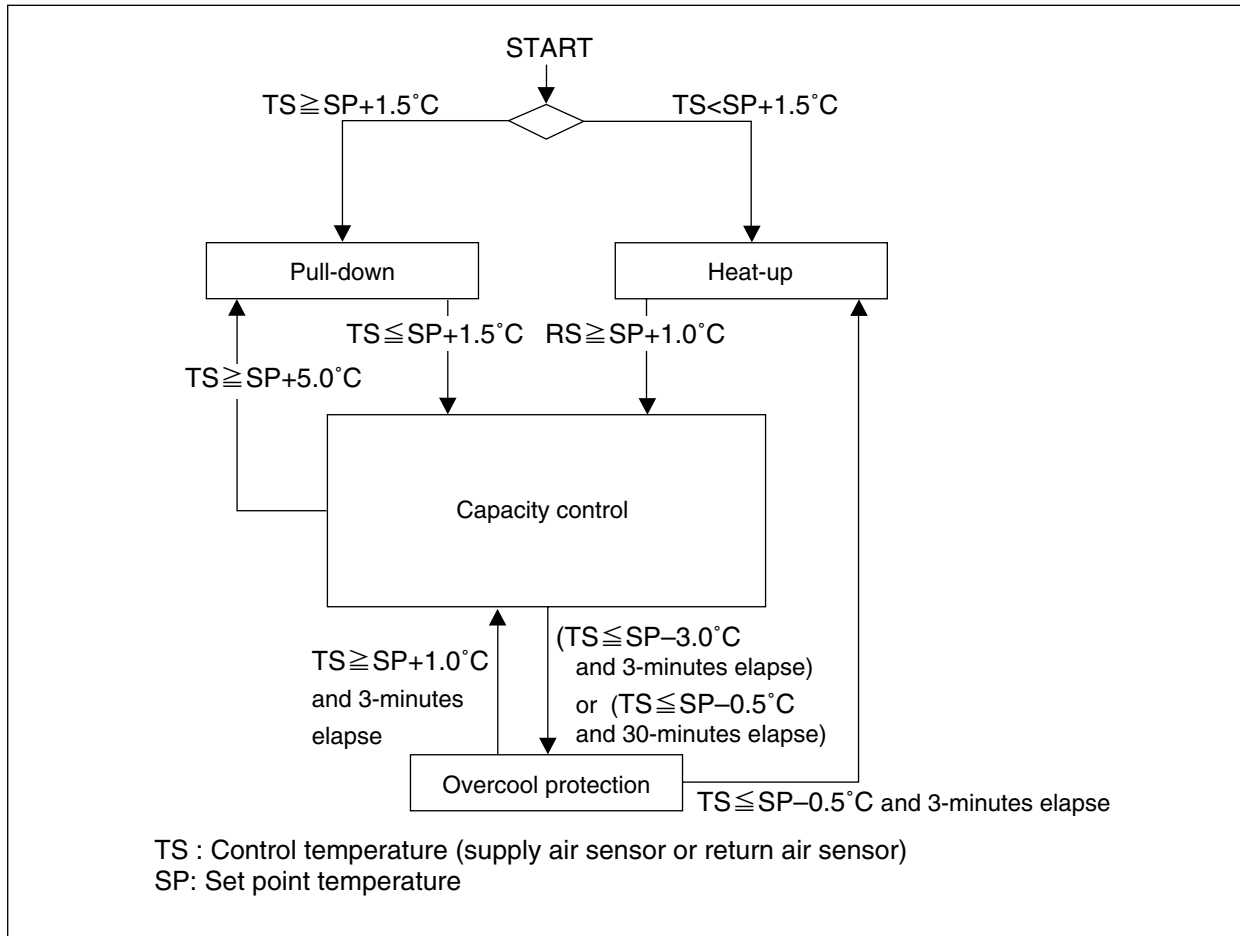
START

TS≧SP+1.5˚C

TS<SP+1.5˚C

Pull-down

Heat-up

TS≦SP+1.5˚C

RS≧SP+1.0˚C

TS≧SP+5.0˚C

Capacity control

TS≧SP+1.0˚C and 3-minutes elapse

(TS≦SP–3.0˚C and 3-minutes elapse) or (TS≦SP–0.5˚C and 30-minutes elapse)

Overcool protection

TS≦SP–0.5˚C and 3-minutes elapse

TS : Control temperature (supply air sensor or return air sensor)
SP: Set point temperature